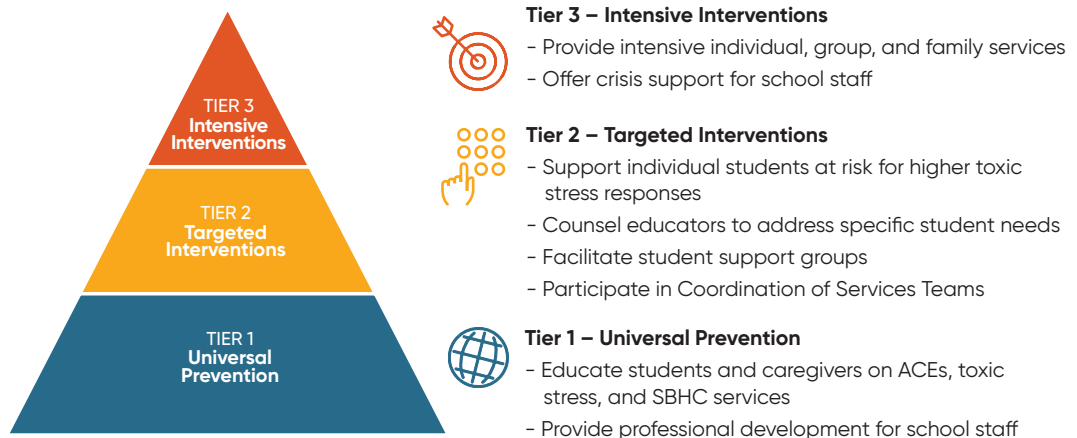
TIER 3
Intensive Interventions

TIER 2
Targeted Interventions

TIER 1
Universal Prevention

Tier 3 – Intensive Interventions
- Provide intensive individual, group, and family services
- Offer crisis support for school staff

Tier 2 – Targeted Interventions
- Support individual students at risk for higher toxic stress responses
- Counsel educators to address specific student needs
- Facilitate student support groups
- Participate in Coordination of Services Teams

Tier 1 – Universal Prevention
- Educate students and caregivers on ACEs, toxic stress, and SBHC services
- Provide professional development for school staff